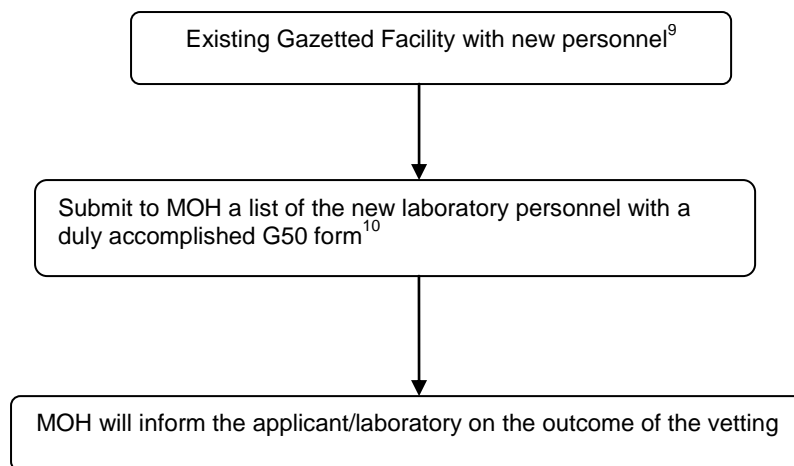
Existing Gazetted Facility with new personnel$^{9}$

Submit to MOH a list of the new laboratory personnel with a duly accomplished G50 form$^{10}$

MOH will inform the applicant/laboratory on the outcome of the vetting